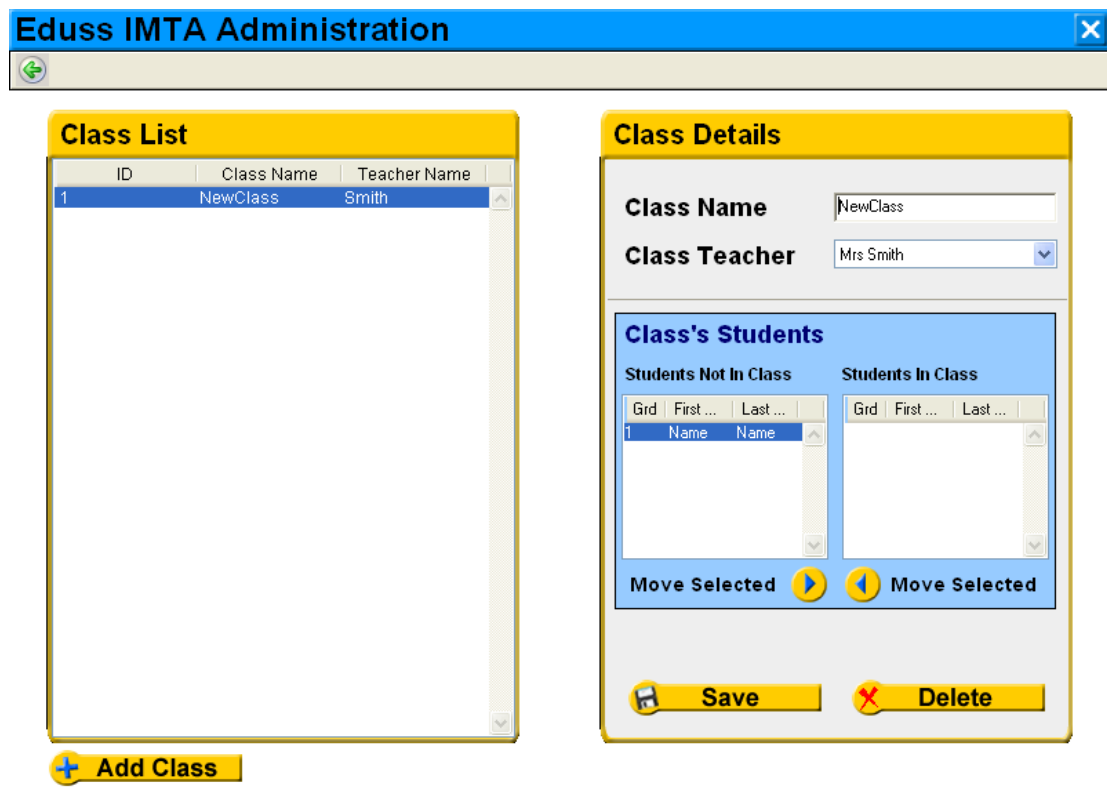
Eduss IMTA Administration

Class List

| ID | Class Name | Teacher Name |
|---|---|---|
| 1 | NewClass | Smith |

Add Class

Class Details

Class Name NewClass

Class Teacher Mrs Smith

Class's Students

Students Not In Class

| Grd | First ... | Last ... |
|---|---|---|
| 1 | Name | Name |

Students In Class

| Grd | First ... | Last ... |
|---|---|---|

Move Selected

Move Selected

Save

Delete